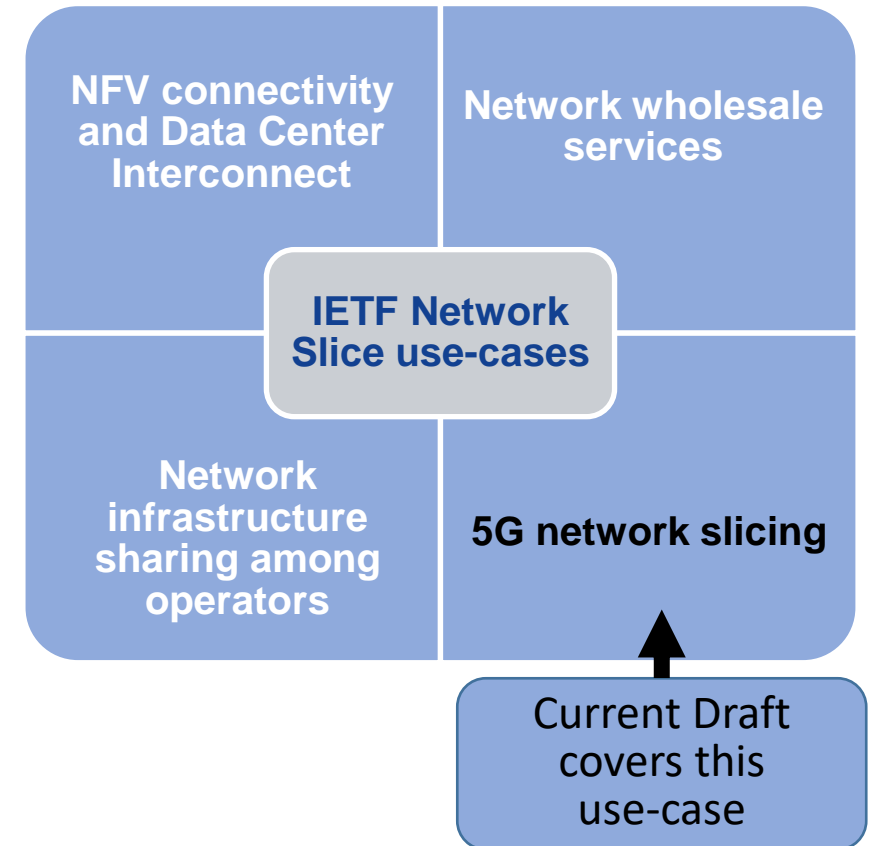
NFV connectivity and Data Center Interconnect

Network wholesale services

IETF Network Slice use-cases

Network infrastructure sharing among operators

5G network slicing

Current Draft covers this use-case